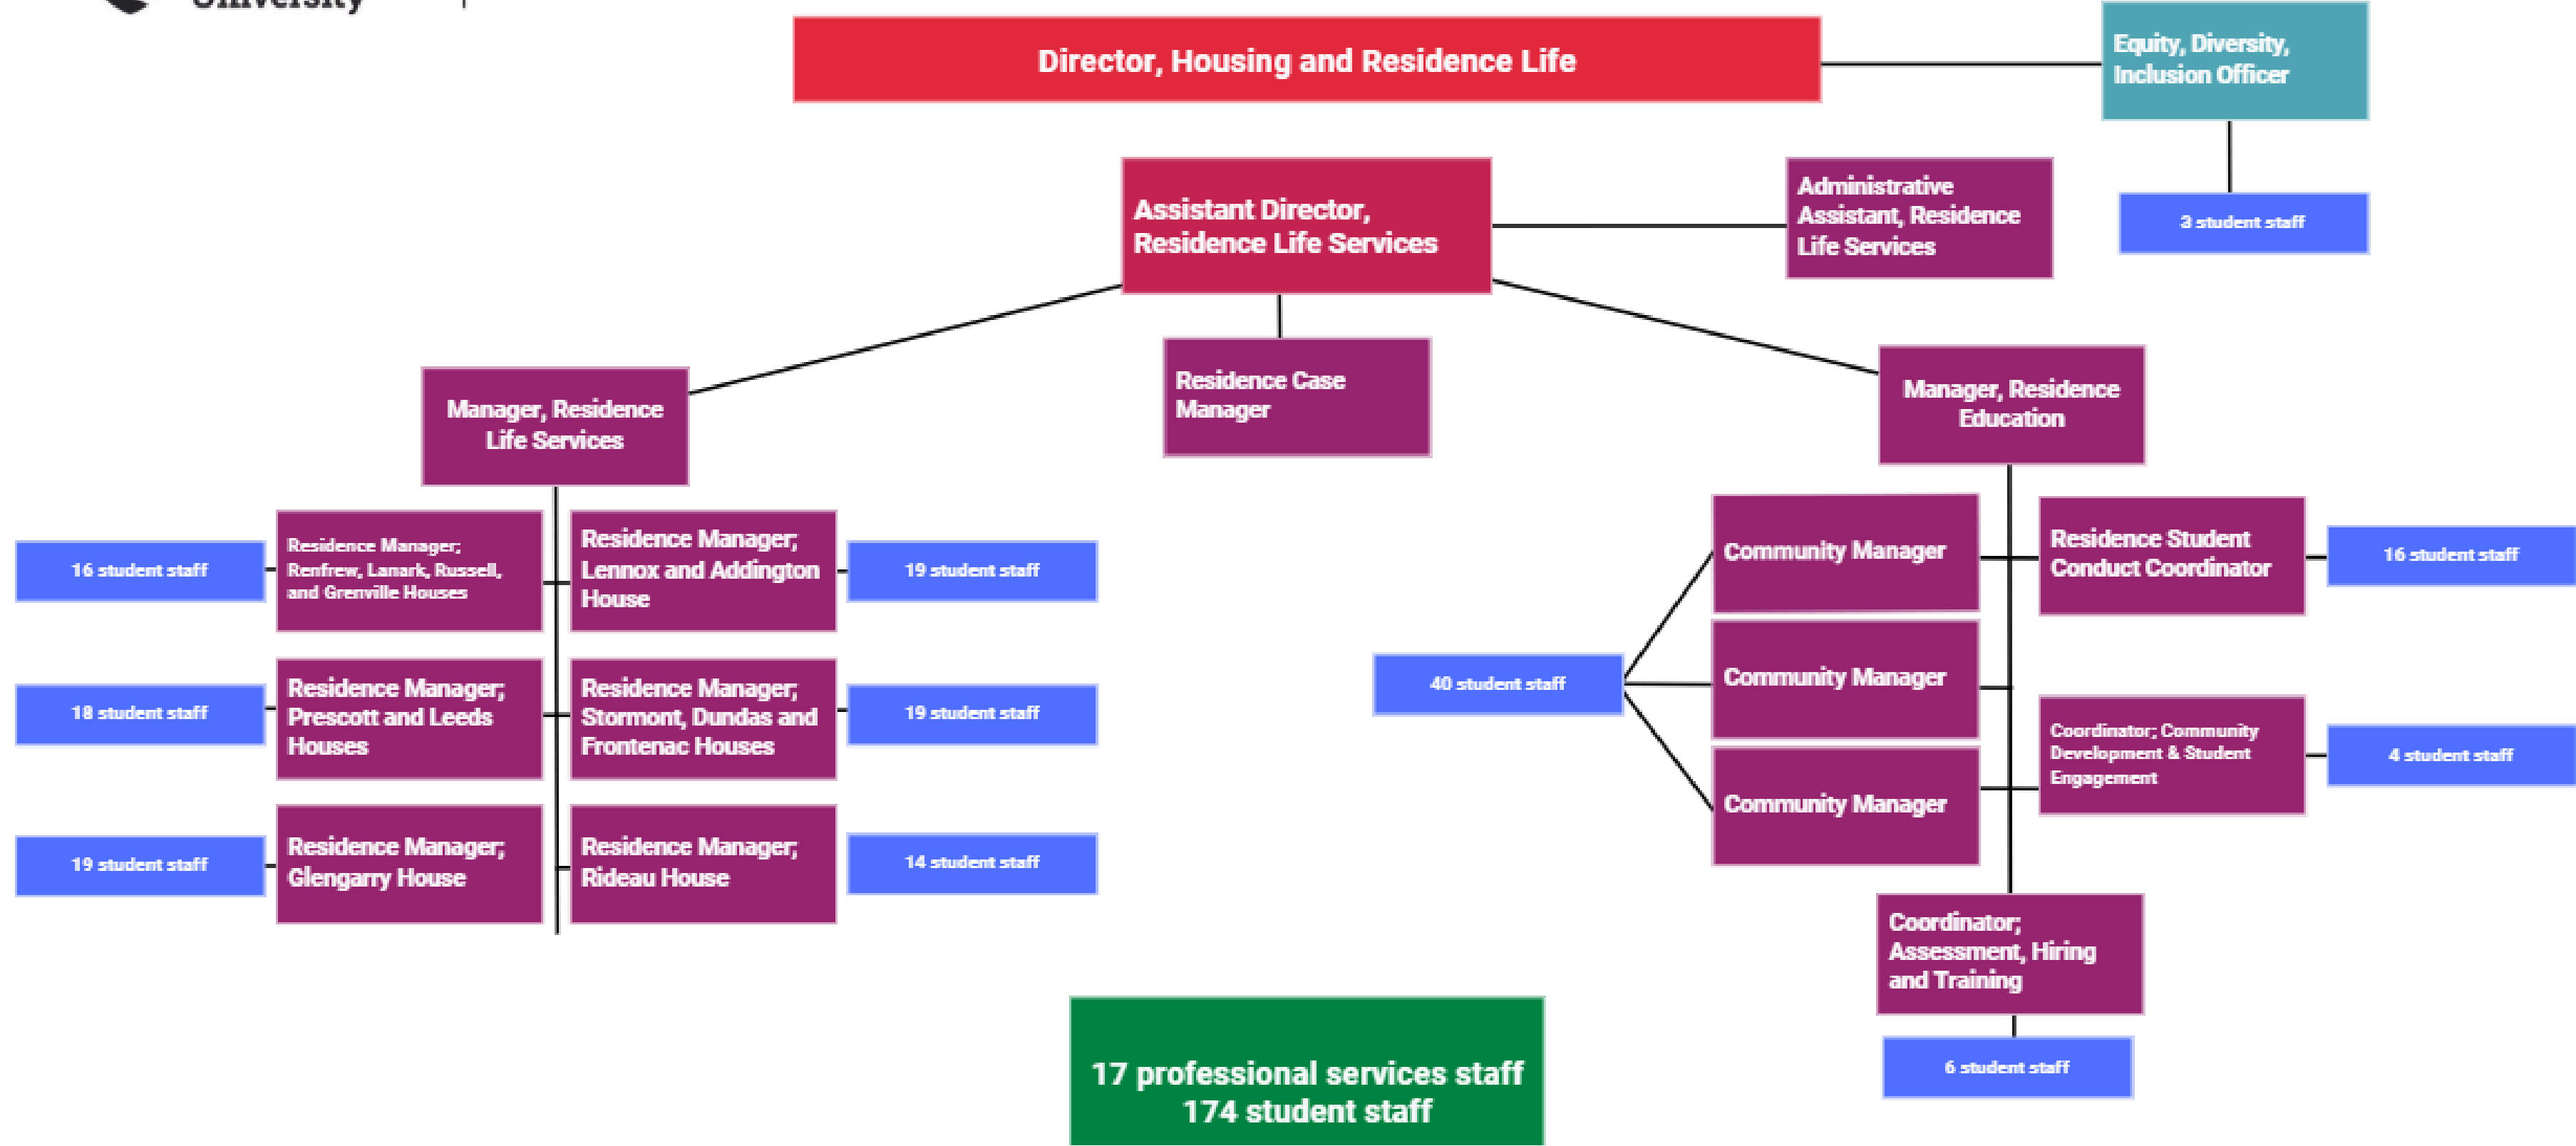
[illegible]

Director, Housing and Residence Life

Equity, Diversity, Inclusion Officer

3 student staff

Assistant Director, Residence Life Services

Administrative Assistant, Residence Life Services

Manager, Residence Life Services

Residence Case Manager

Manager, Residence Education

16 student staff

Residence Manager; Renfrew, Lanark, Russell, and Grenville Houses

Residence Manager; Lennox and Addington House

19 student staff

18 student staff

Residence Manager; Prescott and Leeds Houses

Residence Manager; Stormont, Dundas and Frontenac Houses

19 student staff

19 student staff

Residence Manager; Glengarry House

Residence Manager; Rideau House

14 student staff

Community Manager

Residence Student Conduct Coordinator

16 student staff

40 student staff

Community Manager

Coordinator; Community Development & Student Engagement

4 student staff

Community Manager

Coordinator; Assessment, Hiring and Training

6 student staff

17 professional services staff
174 student staff